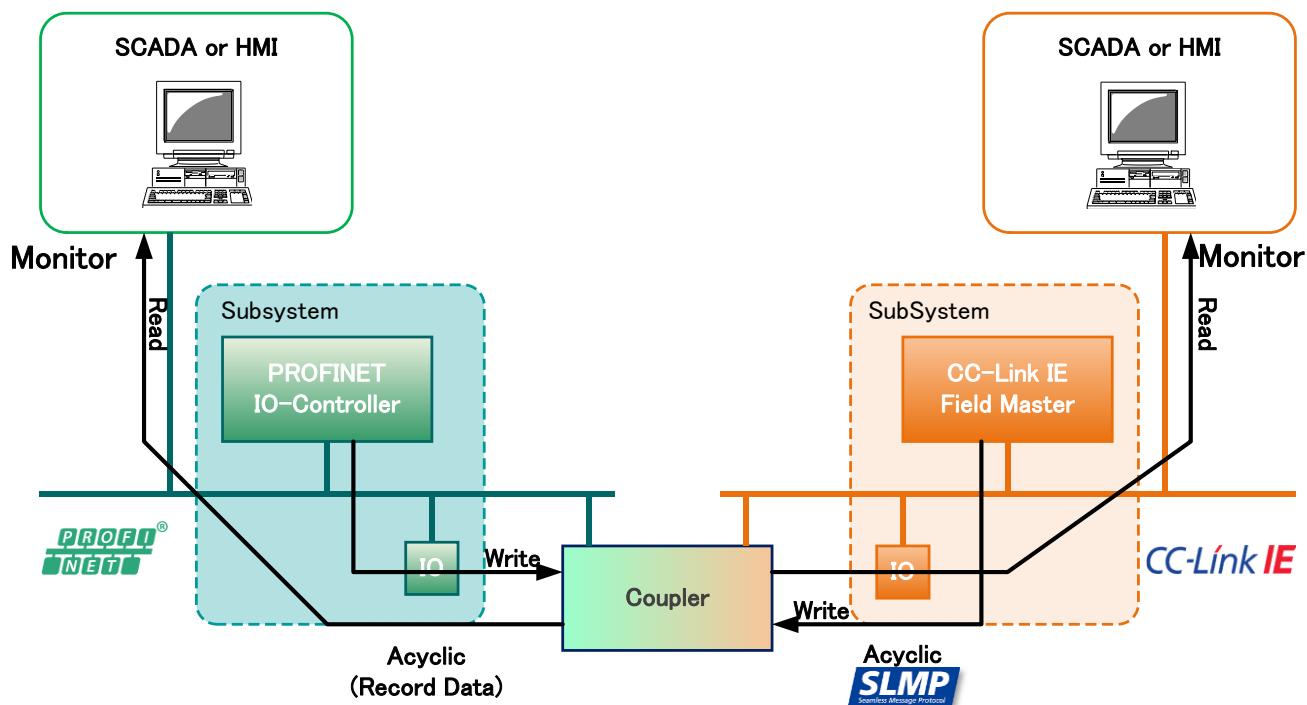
SCADA or HMI

SCADA or HMI

Monitor

Read

Subsystem

PROFINET
IO-Controller

IO

Write

PROFI
NET
®

Monitor

Read

SubSystem

CC-Link IE
Field Master

IO

CC-Link IE

Coupler

Write

Acyclic
(Record Data)

Acyclic

SLMP
Seamless Message Protocol